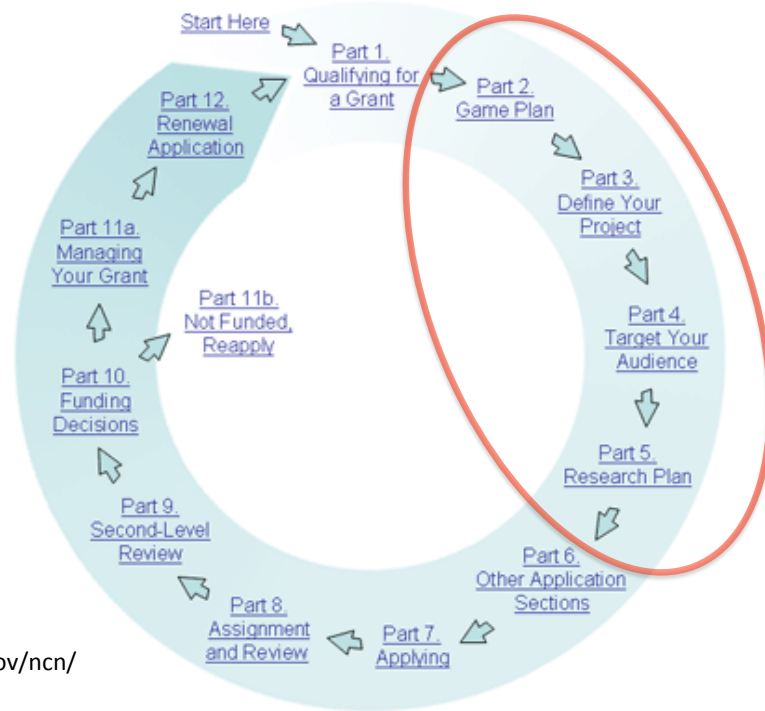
Start Here

Part 1. Qualifying for a Grant

Part 2. Game Plan

Part 3. Define Your Project

Part 4. Target Your Audience

Part 5. Research Plan

Part 6. Other Application Sections

Part 7. Applying

Part 8. Assignment and Review

Part 9. Second-Level Review

Part 10. Funding Decisions

Part 11a. Managing Your Grant

Part 11b. Not Funded, Reapply

Part 12. Renewal Application

ov/ncn/